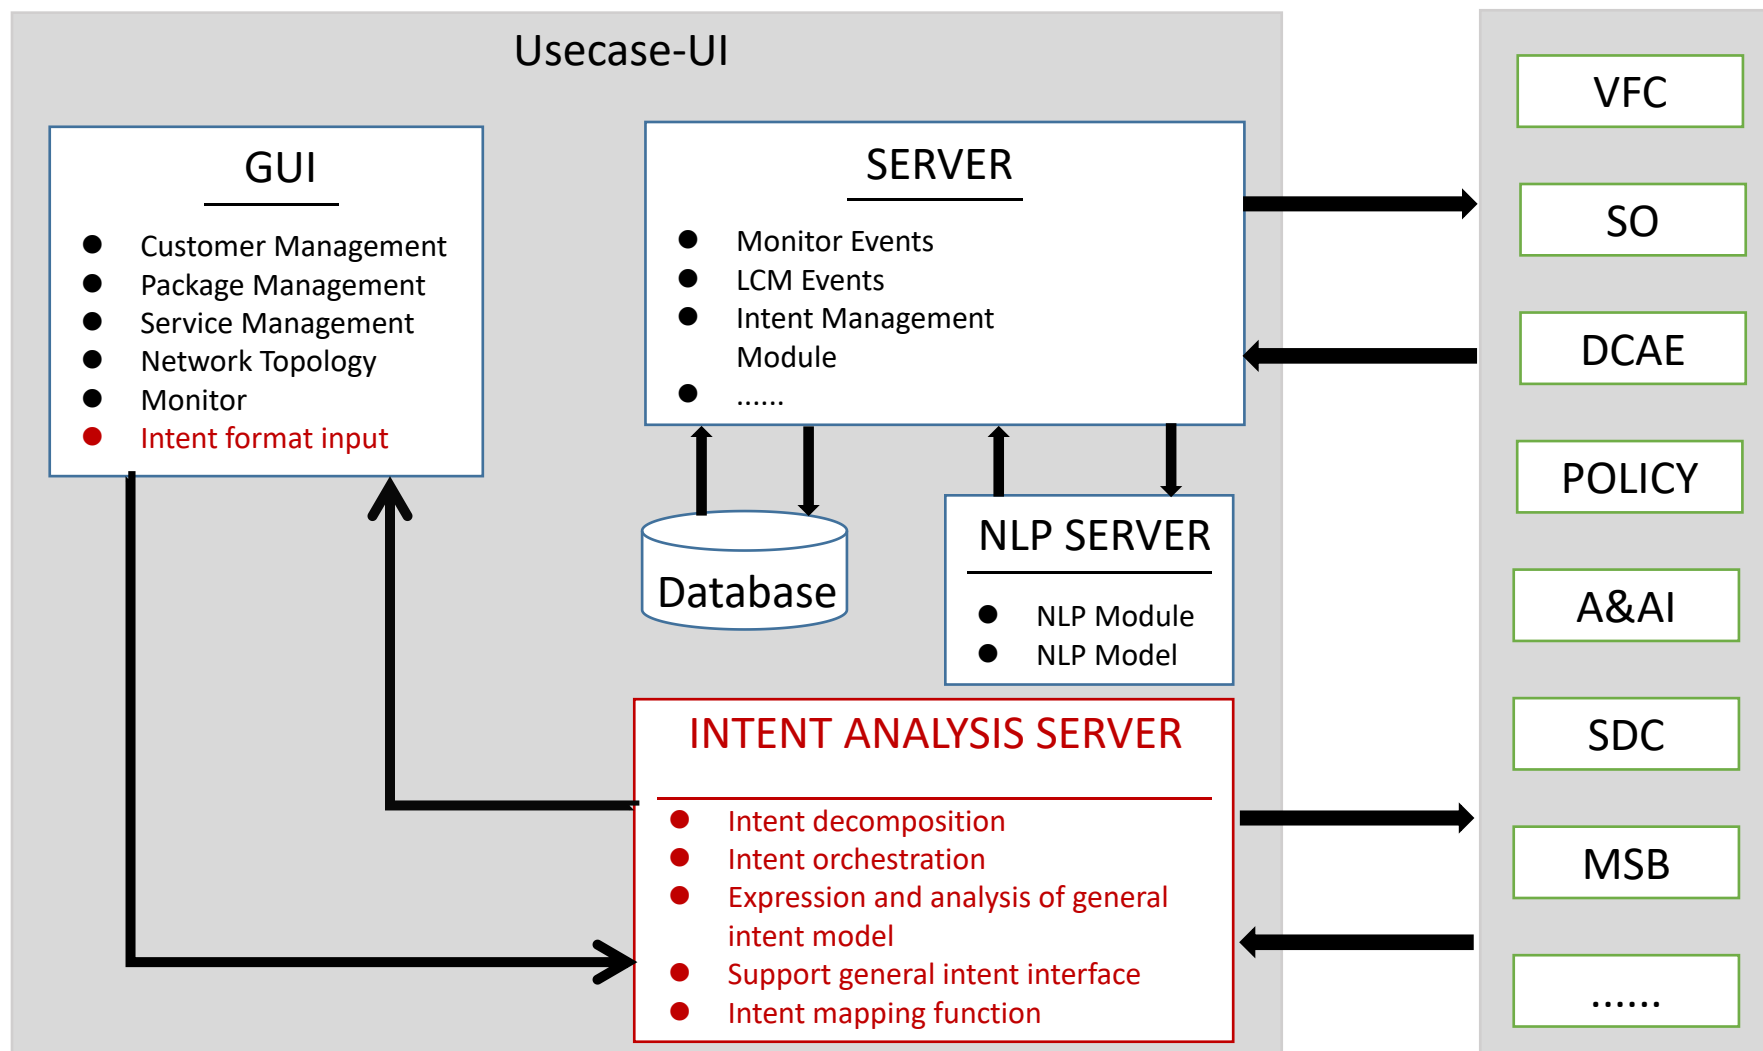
Usecase-UI

GUI

- Customer Management
- Package Management
- Service Management
- Network Topology
- Monitor
- Intent format input

SERVER

- Monitor Events
- LCM Events
- Intent Management Module
- ......

Database

NLP SERVER

- NLP Module
- NLP Model

INTENT ANALYSIS SERVER

- Intent decomposition
- Intent orchestration
- Expression and analysis of general intent model
- Support general intent interface
- Intent mapping function

VFC

SO

DCAE

POLICY

A&AI

SDC

MSB

......